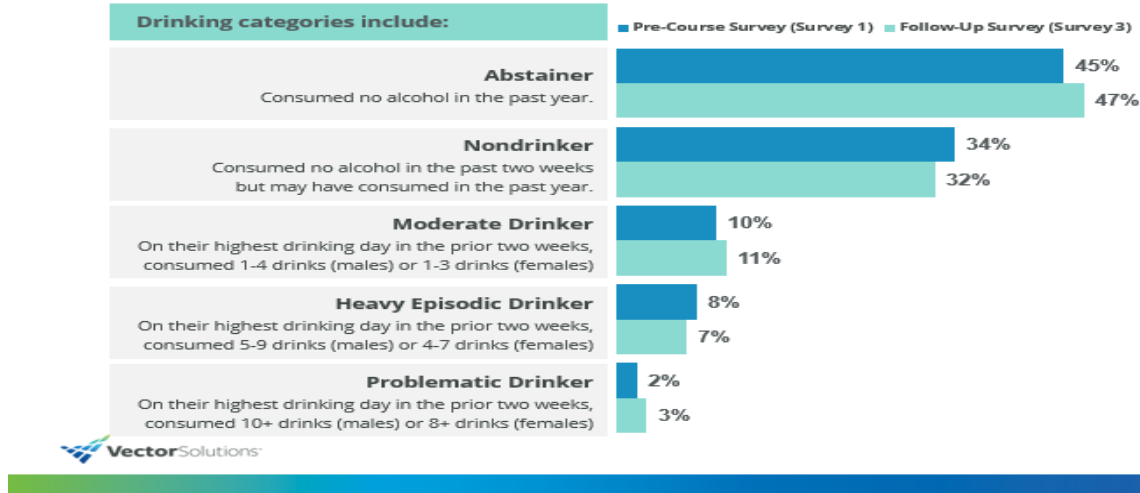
Drinking categories include:

Pre-Course Survey (Survey 1)
Follow-Up Survey (Survey 3)

Abstainer
Consumed no alcohol in the past year.
45%
47%

Nondrinker
Consumed no alcohol in the past two weeks but may have consumed in the past year.
34%
32%

Moderate Drinker
On their highest drinking day in the prior two weeks, consumed 1-4 drinks (males) or 1-3 drinks (females)
10%
11%

Heavy Episodic Drinker
On their highest drinking day in the prior two weeks, consumed 5-9 drinks (males) or 4-7 drinks (females)
8%
7%

Problematic Drinker
On their highest drinking day in the prior two weeks, consumed 10+ drinks (males) or 8+ drinks (females)
2%
3%

VectorSolutions